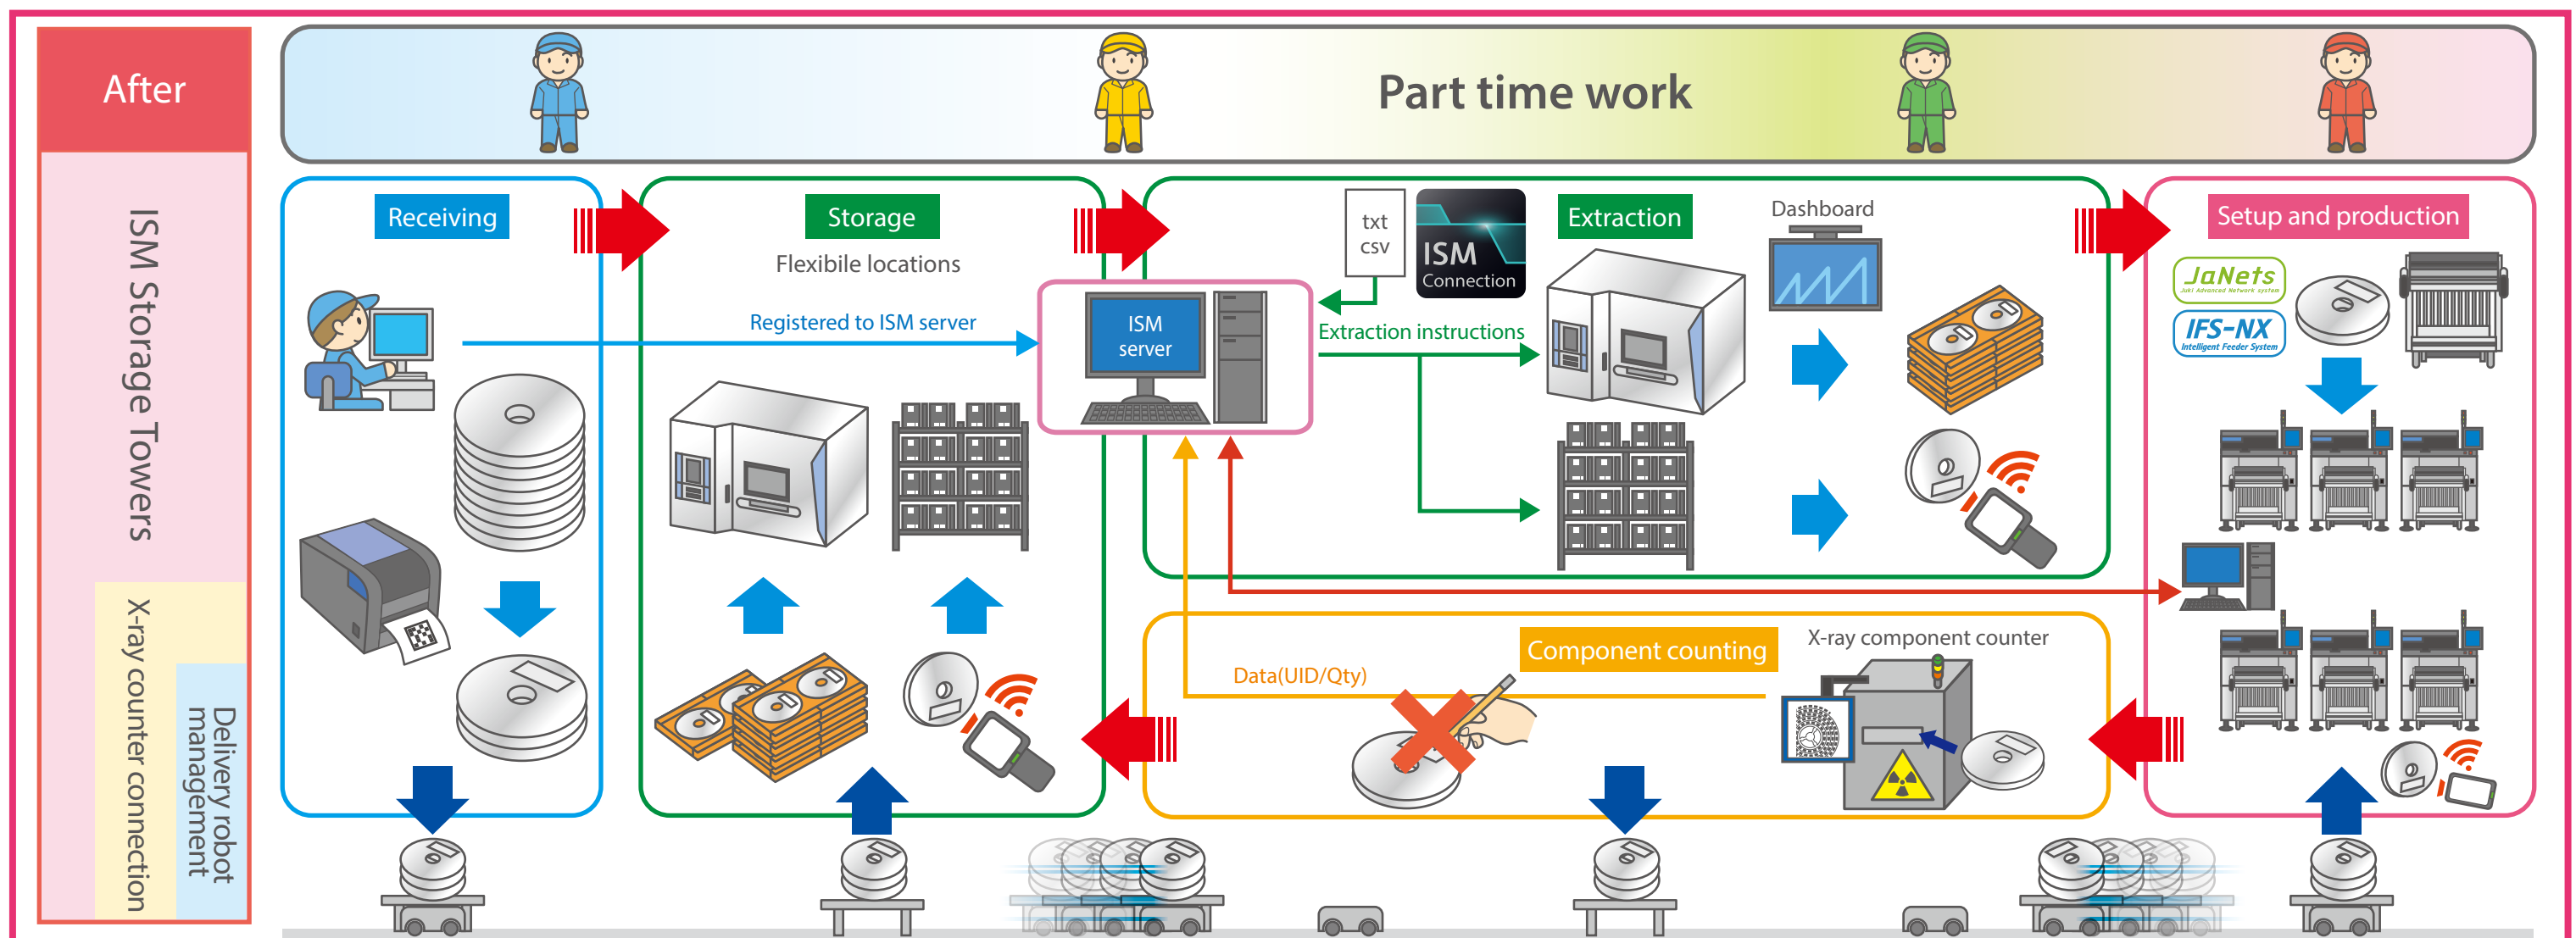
After

ISM Storage Towers

X-ray counter connection

Delivery robot management

Part time work

Receiving

Storage

Flexibile locations

Registered to ISM server

ISM server

txt
csv

ISM Connection

Extraction

Dashboard

Extraction instructions

Setup and production

JaNets
Juki Advanced Network system

IFS-NX
Intelligent Feeder System

Component counting

X-ray component counter

Data(UID/Qty)